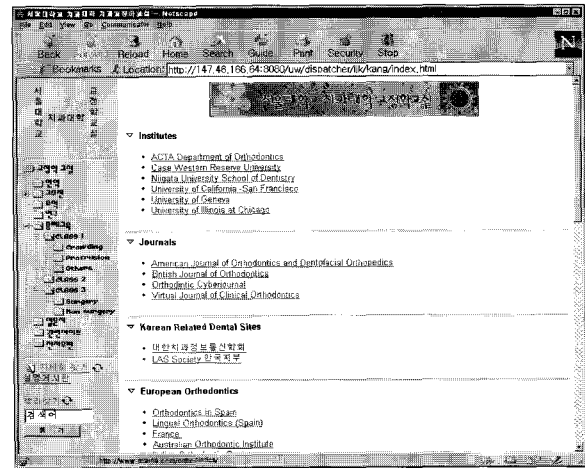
File Edit View Go Communicator Help

Back Forward Reload Home Search Guide Print Security Stop

Bookmarks Location: http://147.46.186.64:8080/uw/dispatcher/lik/kang/index.html

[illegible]

▽ Institutes

- ACTA Department of Orthodontics
- Case Western Reserve University
- Niigata University School of Dentistry
- University of California -San Francisco
- University of Geneva
- University of Illinois at Chicago

▽ Journals

- American Journal of Orthodontics and Dentofacial Orthopedics
- British Journal of Orthodontics
- Orthodontic Cyberjournal
- Virtual Journal of Clinical Orthodontics

▽ Korean Related Dental Sites

- 대한치과정보통신학회
- LAS Society 한국지부

▽ European Orthodontics

- Orthodontics in Spain
- Lingual Orthodontics (Spain)
- France
- Australian Orthodontic Institute

서울대학교 치과대학 교정학교실

Class I
Crowding
Protrusion
Others
Class 2
Class 3
Surgery
Non surgery

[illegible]